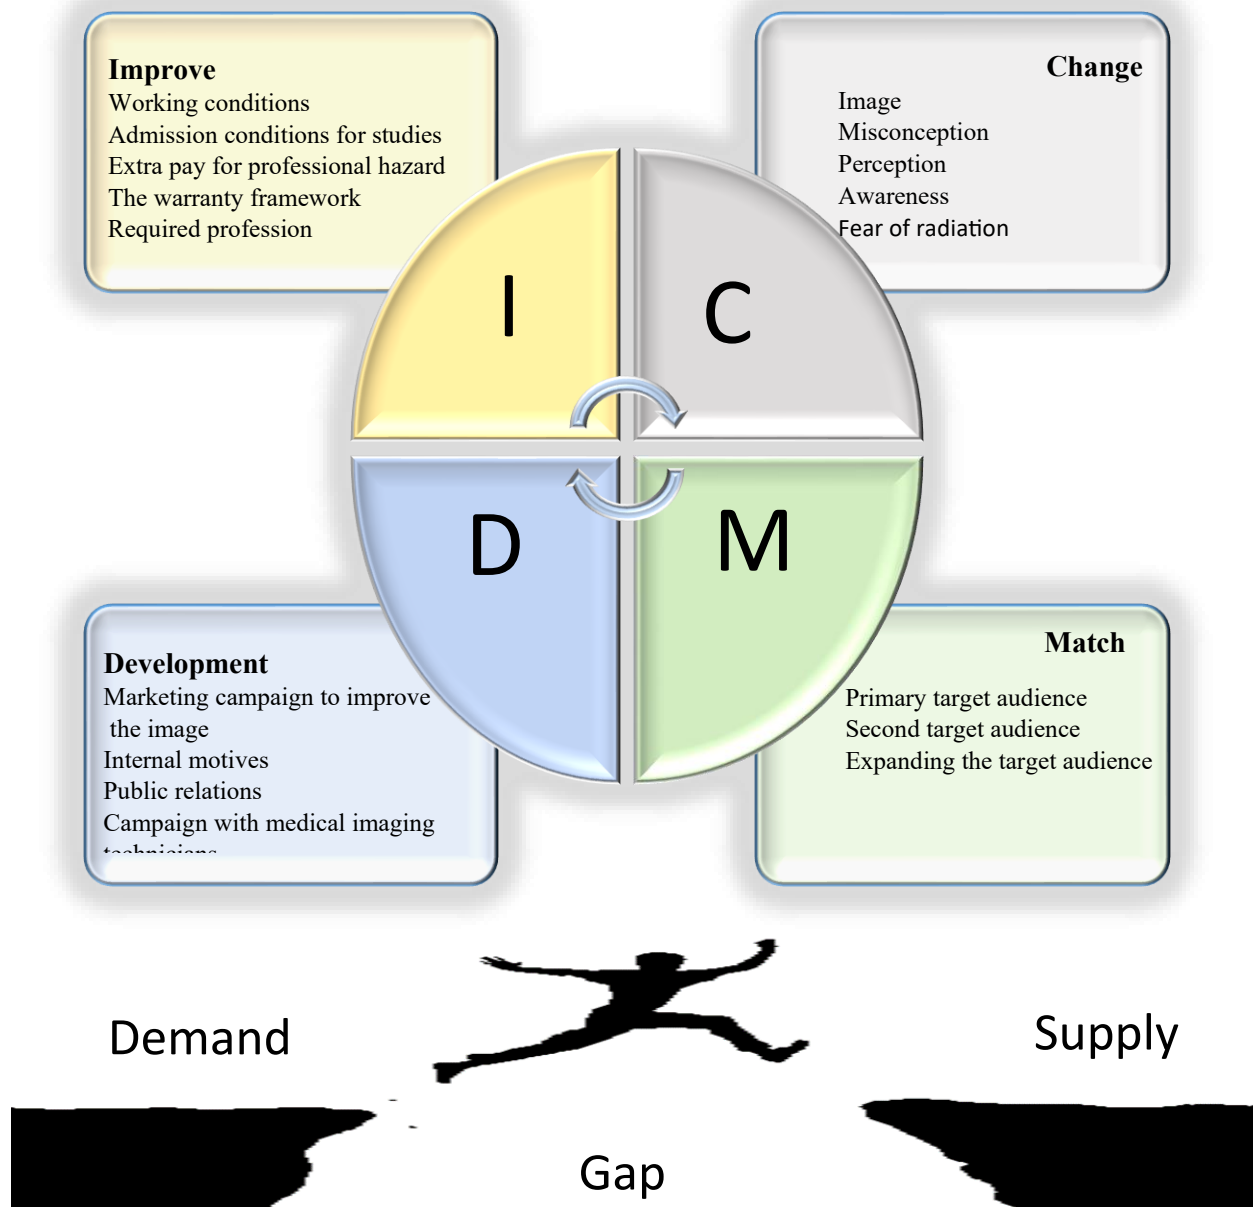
**Improve**
Working conditions
Admission conditions for studies
Extra pay for professional hazard
The warranty framework
Required profession

**Change**
Image
Misconception
Perception
Awareness
Fear of radiation

I

C

D

M

**Development**
Marketing campaign to improve the image
Internal motives
Public relations
Campaign with medical imaging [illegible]

**Match**
Primary target audience
Second target audience
Expanding the target audience

Demand

Supply

Gap